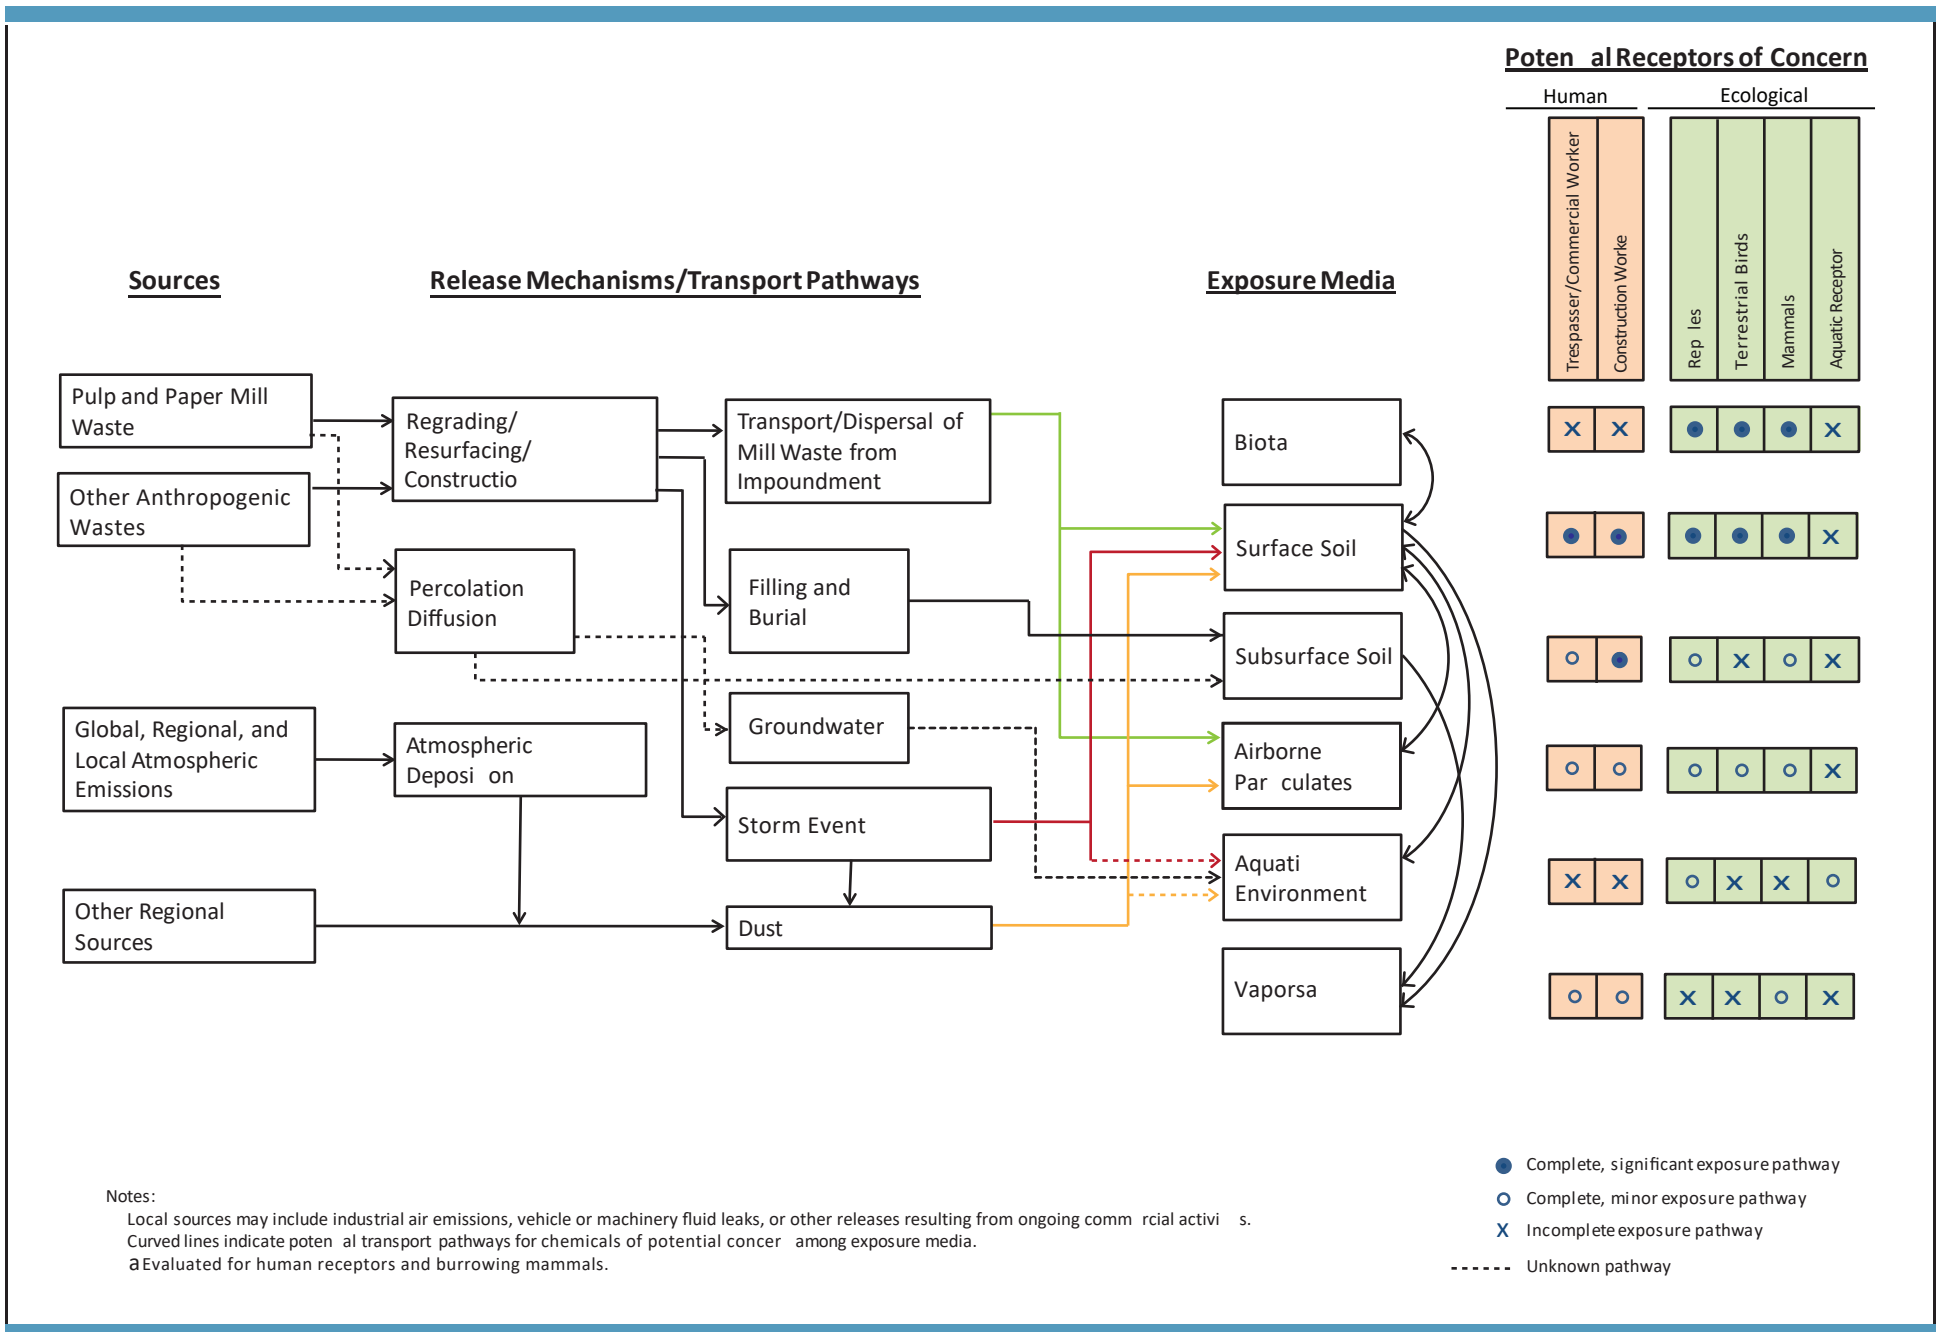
Poten al Receptors of Concern

Human

Ecological

Trespasser/Commercial Worker

Construction Worke

Rep les

Terrestrial Birds

Mammals

Aquatic Receptor

Sources

Release Mechanisms/Transport Pathways

Exposure Media

Pulp and Paper Mill Waste

Other Anthropogenic Wastes

Regrading/ Resurfacing/ Constructio

Transport/Dispersal of Mill Waste from Impoundment

Percolation Diffusion

Filling and Burial

Groundwater

Global, Regional, and Local Atmospheric Emissions

Atmospheric Deposi on

Storm Event

Other Regional Sources

Dust

Biota

Surface Soil

Subsurface Soil

Airborne Par culates

Aquati Environment

Vaporsa

| Exposure Media | Trespasser/Commercial Worker | Construction Worke | Rep les | Terrestrial Birds | Mammals | Aquatic Receptor |
|---|---|---|---|---|---|---|
| Biota | X | X | ● | ● | ● | X |
| Surface Soil | ● | ● | ● | ● | ● | X |
| Subsurface Soil | O | ● | O | X | O | X |
| Airborne Par culates | O | O | O | O | O | X |
| Aquati Environment | X | X | O | X | X | O |
| Vaporsa | O | O | X | X | O | X |

● Complete, significant exposure pathway
O Complete, minor exposure pathway
X Incomplete exposure pathway
Unknown pathway

Notes:
Local sources may include industrial air emissions, vehicle or machinery fluid leaks, or other releases resulting from ongoing comm rcial activi s.
Curved lines indicate poten al transport pathways for chemicals of potential concer among exposure media.
a Evaluated for human receptors and burrowing mammals.